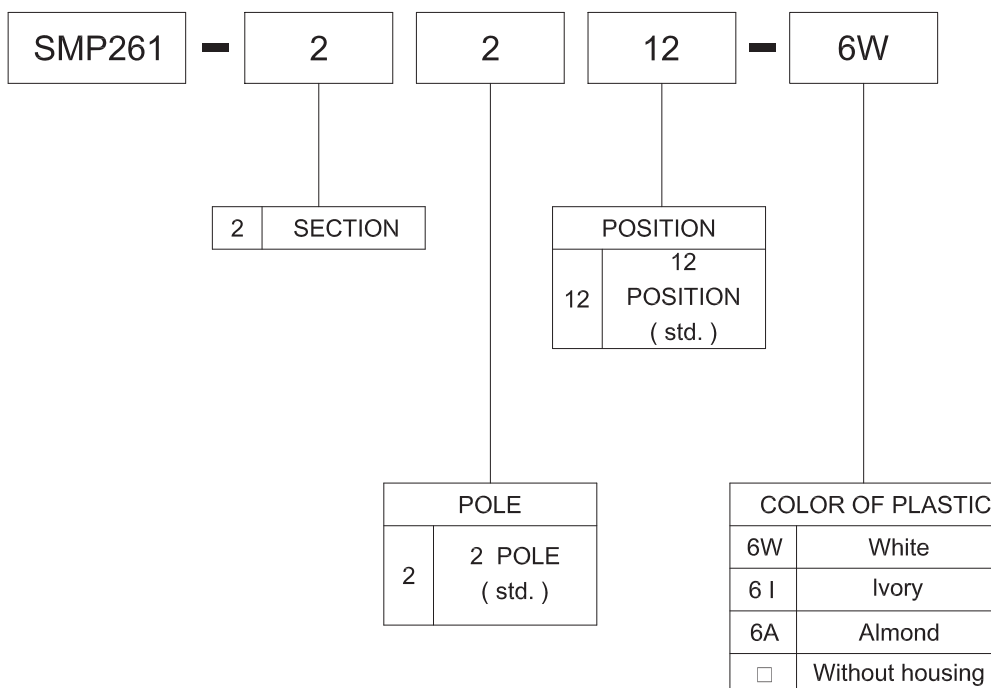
SMP261 - 2 2 12 - 6W

| 2 | SECTION |
|---|---|

| POSITION | |
|---|---|
| 12 | 12 POSITION ( std. ) |

| POLE | |
|---|---|
| 2 | 2 POLE ( std. ) |

| COLOR OF PLASTIC | |
|---|---|
| 6W | White |
| 6 I | Ivory |
| 6A | Almond |
| □ | Without housing |